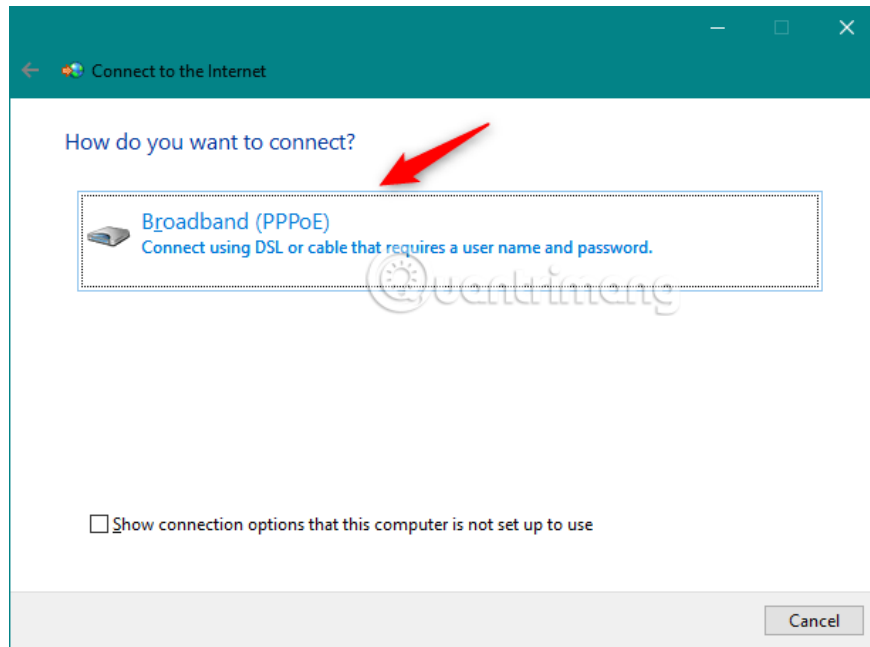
Connect to the Internet

How do you want to connect?

Broadband (PPPoE)
Connect using DSL or cable that requires a user name and password.

Quantrimang

Show connection options that this computer is not set up to use

Cancel